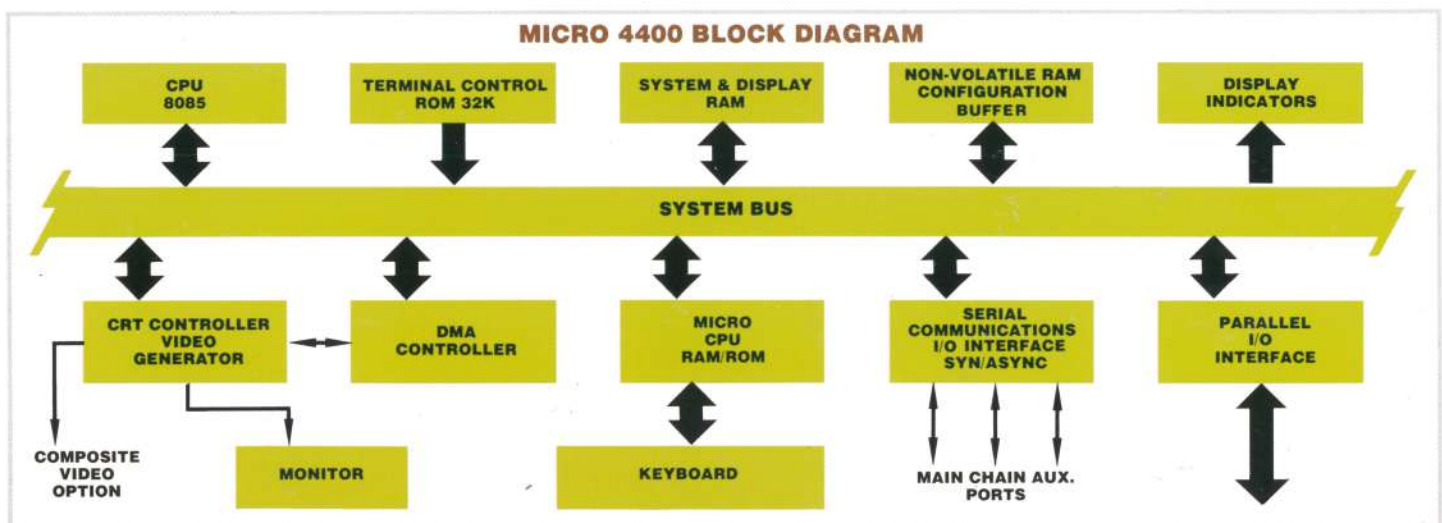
MICRO 4400 BLOCK DIAGRAM

CPU 8085

TERMINAL CONTROL ROM 32K

SYSTEM & DISPLAY RAM

NON-VOLATILE RAM CONFIGURATION BUFFER

DISPLAY INDICATORS

SYSTEM BUS

CRT CONTROLLER VIDEO GENERATOR

DMA CONTROLLER

MICRO CPU RAM/ROM

SERIAL COMMUNICATIONS I/O INTERFACE SYN/ASYNC

PARALLEL I/O INTERFACE

COMPOSITE VIDEO OPTION

MONITOR

KEYBOARD

MAIN CHAIN AUX. PORTS